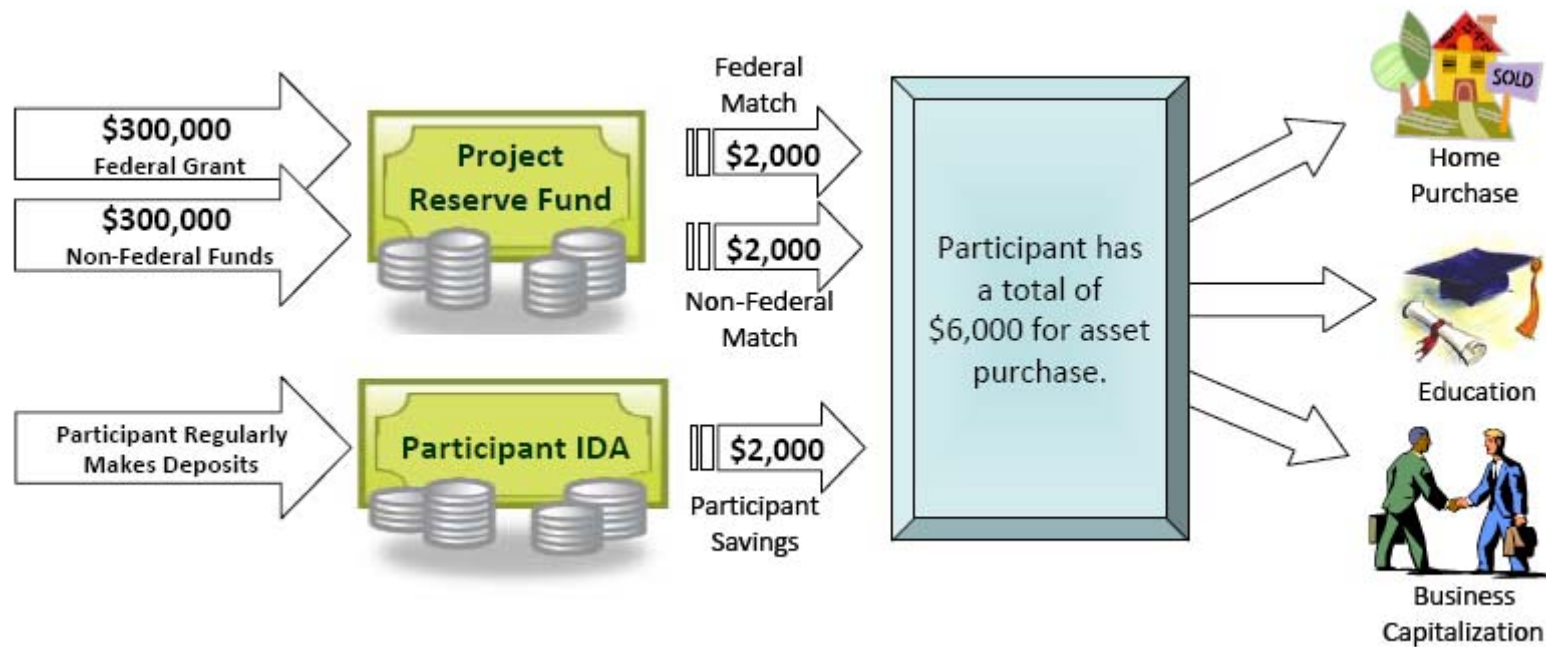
\$300,000
Federal Grant

\$300,000
Non-Federal Funds

Project Reserve Fund

Federal Match

\$2,000

\$2,000

Non-Federal Match

Participant Regularly Makes Deposits

Participant IDA

\$2,000

Participant Savings

Participant has a total of \$6,000 for asset purchase.

SOLD

Home Purchase

Education

Business Capitalization